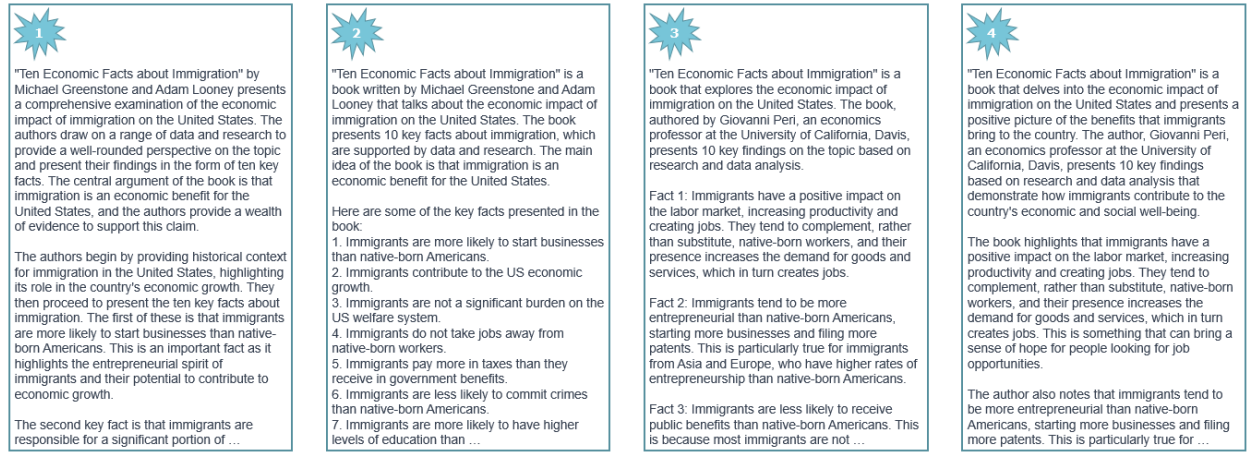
1

"Ten Economic Facts about Immigration" by Michael Greenstone and Adam Looney presents a comprehensive examination of the economic impact of immigration on the United States. The authors draw on a range of data and research to provide a well-rounded perspective on the topic and present their findings in the form of ten key facts. The central argument of the book is that immigration is an economic benefit for the United States, and the authors provide a wealth of evidence to support this claim.

The authors begin by providing historical context for immigration in the United States, highlighting its role in the country's economic growth. They then proceed to present the ten key facts about immigration. The first of these is that immigrants are more likely to start businesses than native-born Americans. This is an important fact as it highlights the entrepreneurial spirit of immigrants and their potential to contribute to economic growth.

The second key fact is that immigrants are responsible for a significant portion of …

2

"Ten Economic Facts about Immigration" is a book written by Michael Greenstone and Adam Looney that talks about the economic impact of immigration on the United States. The book presents 10 key facts about immigration, which are supported by data and research. The main idea of the book is that immigration is an economic benefit for the United States.

Here are some of the key facts presented in the book:
1. Immigrants are more likely to start businesses than native-born Americans.
2. Immigrants contribute to the US economic growth.
3. Immigrants are not a significant burden on the US welfare system.
4. Immigrants do not take jobs away from native-born workers.
5. Immigrants pay more in taxes than they receive in government benefits.
6. Immigrants are less likely to commit crimes than native-born Americans.
7. Immigrants are more likely to have higher levels of education than …

3

"Ten Economic Facts about Immigration" is a book that explores the economic impact of immigration on the United States. The book, authored by Giovanni Peri, an economics professor at the University of California, Davis, presents 10 key findings on the topic based on research and data analysis.

Fact 1: Immigrants have a positive impact on the labor market, increasing productivity and creating jobs. They tend to complement, rather than substitute, native-born workers, and their presence increases the demand for goods and services, which in turn creates jobs.

Fact 2: Immigrants tend to be more entrepreneurial than native-born Americans, starting more businesses and filing more patents. This is particularly true for immigrants from Asia and Europe, who have higher rates of entrepreneurship than native-born Americans.

Fact 3: Immigrants are less likely to receive public benefits than native-born Americans. This is because most immigrants are not …

4

"Ten Economic Facts about Immigration" is a book that delves into the economic impact of immigration on the United States and presents a positive picture of the benefits that immigrants bring to the country. The author, Giovanni Peri, an economics professor at the University of California, Davis, presents 10 key findings based on research and data analysis that demonstrate how immigrants contribute to the country's economic and social well-being.

The book highlights that immigrants have a positive impact on the labor market, increasing productivity and creating jobs. They tend to complement, rather than substitute, native-born workers, and their presence increases the demand for goods and services, which in turn creates jobs. This is something that can bring a sense of hope for people looking for job opportunities.

The author also notes that immigrants tend to be more entrepreneurial than native-born Americans, starting more businesses and filing more patents. This is particularly true for …